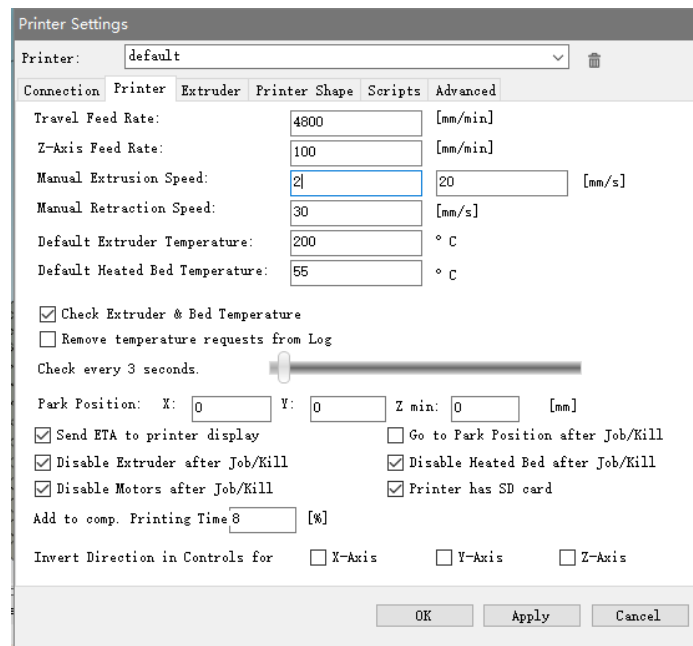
Printer Settings

Printer: default

Connection Printer Extruder Printer Shape Scripts Advanced

Travel Feed Rate: 4800 [mm/min]

Z-Axis Feed Rate: 100 [mm/min]

Manual Extrusion Speed: 2 20 [mm/s]

Manual Retraction Speed: 30 [mm/s]

Default Extruder Temperature: 200 °C

Default Heated Bed Temperature: 55 °C

☑ Check Extruder & Bed Temperature

☐ Remove temperature requests from Log

Check every 3 seconds.

Park Position: X: 0 Y: 0 Z min: 0 [mm]

☑ Send ETA to printer display

☐ Go to Park Position after Job/Kill

☑ Disable Extruder after Job/Kill

☑ Disable Heated Bed after Job/Kill

☑ Disable Motors after Job/Kill

☑ Printer has SD card

Add to comp. Printing Time 8 [%]

Invert Direction in Controls for ☐ X-Axis ☐ Y-Axis ☐ Z-Axis

OK Apply Cancel